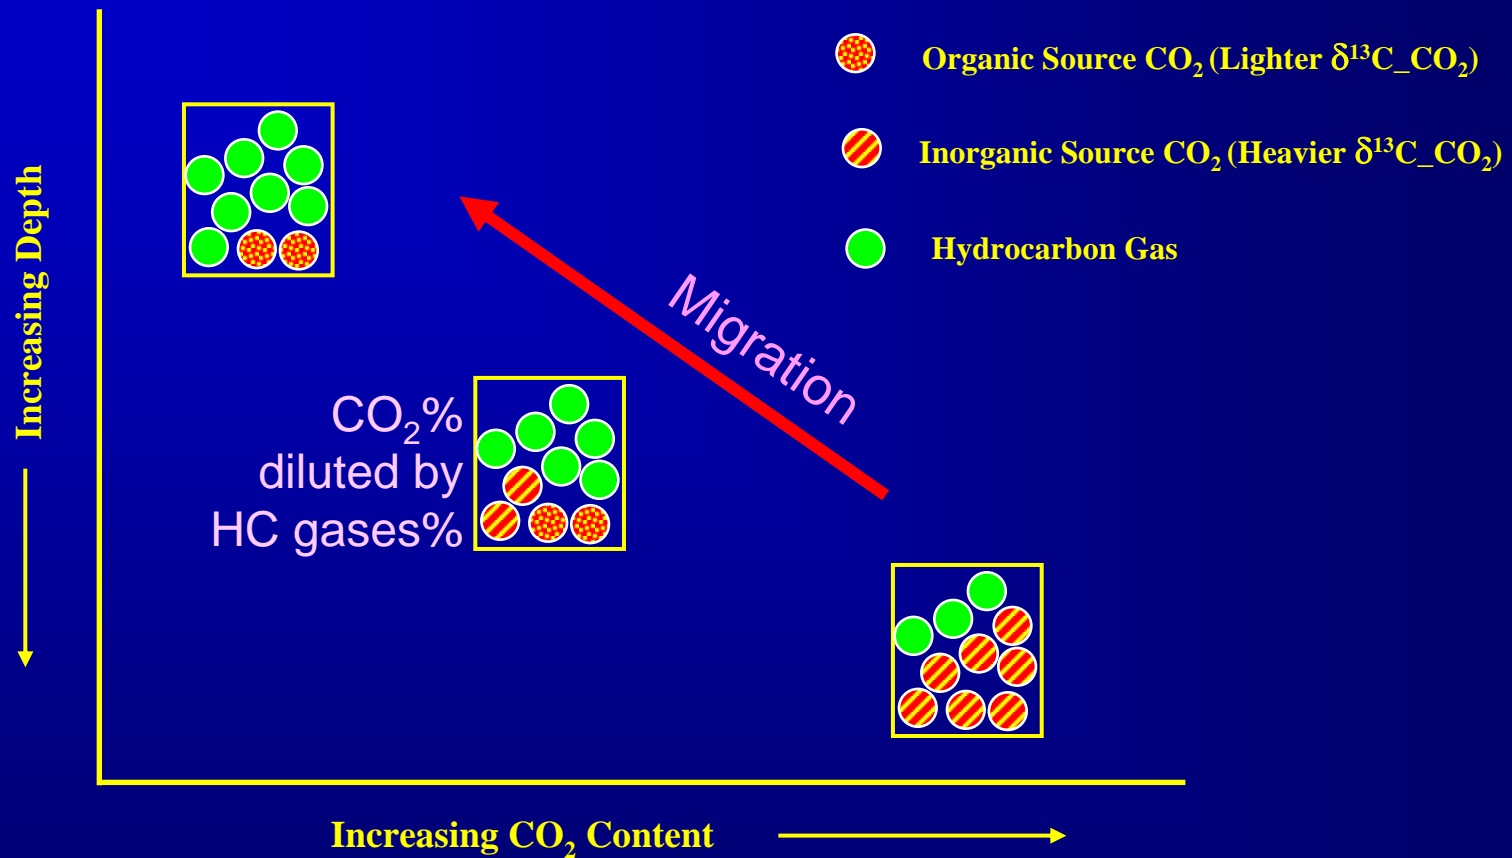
Organic Source $CO_2$ (Lighter $\delta^{13}C\_CO_2$)

Inorganic Source $CO_2$ (Heavier $\delta^{13}C\_CO_2$)

Hydrocarbon Gas

Increasing Depth

Migration

$CO_2$% diluted by HC gases%

Increasing $CO_2$ Content